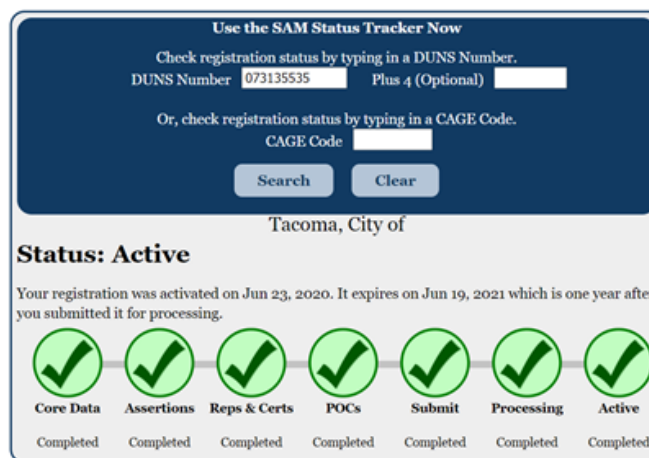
Use the SAM Status Tracker Now

Check registration status by typing in a DUNS Number.

DUNS Number 073135535 Plus 4 (Optional)

Or, check registration status by typing in a CAGE Code.

CAGE Code

Search Clear

Tacoma, City of

Status: Active

Your registration was activated on Jun 23, 2020. It expires on Jun 19, 2021 which is one year afte you submitted it for processing.

| Core Data | Assertions | Reps & Certs | POCs | Submit | Processing | Active |
|---|---|---|---|---|---|---|
| Completed | Completed | Completed | Completed | Completed | Completed | Completed |